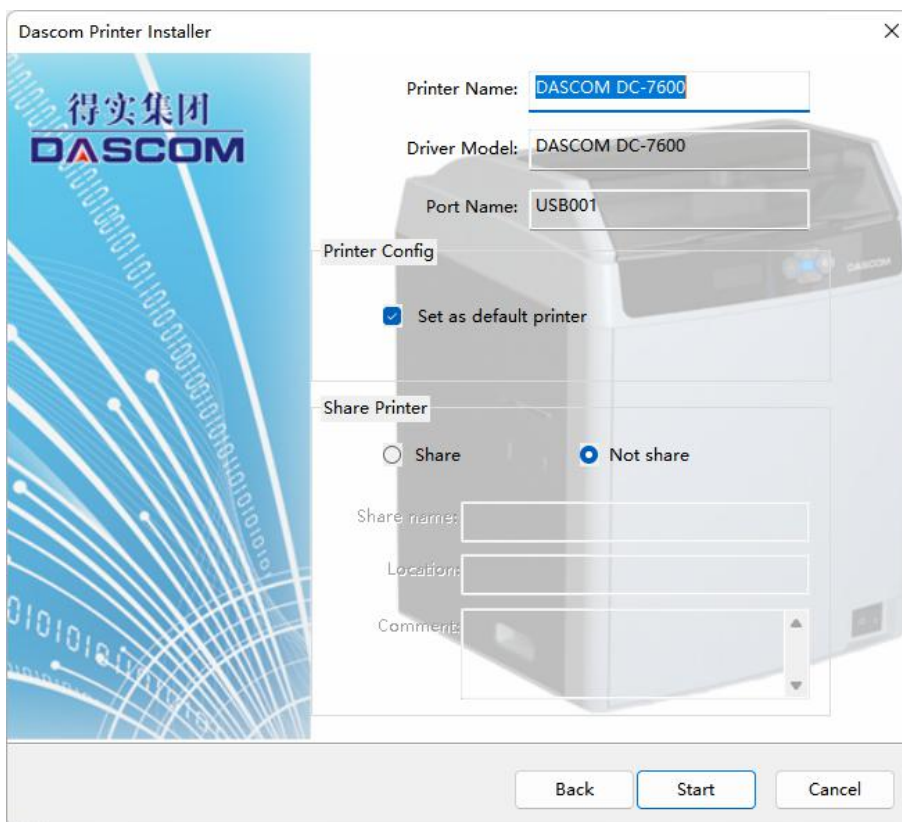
Dascom Printer Installer

×

得实集团
DASCOM

Printer Name: DASCOM DC-7600

Driver Model: DASCOM DC-7600

Port Name: USB001

Printer Config

Set as default printer

Share Printer

Share

Not share

Share name:

Location:

Comment:

Back

Start

Cancel